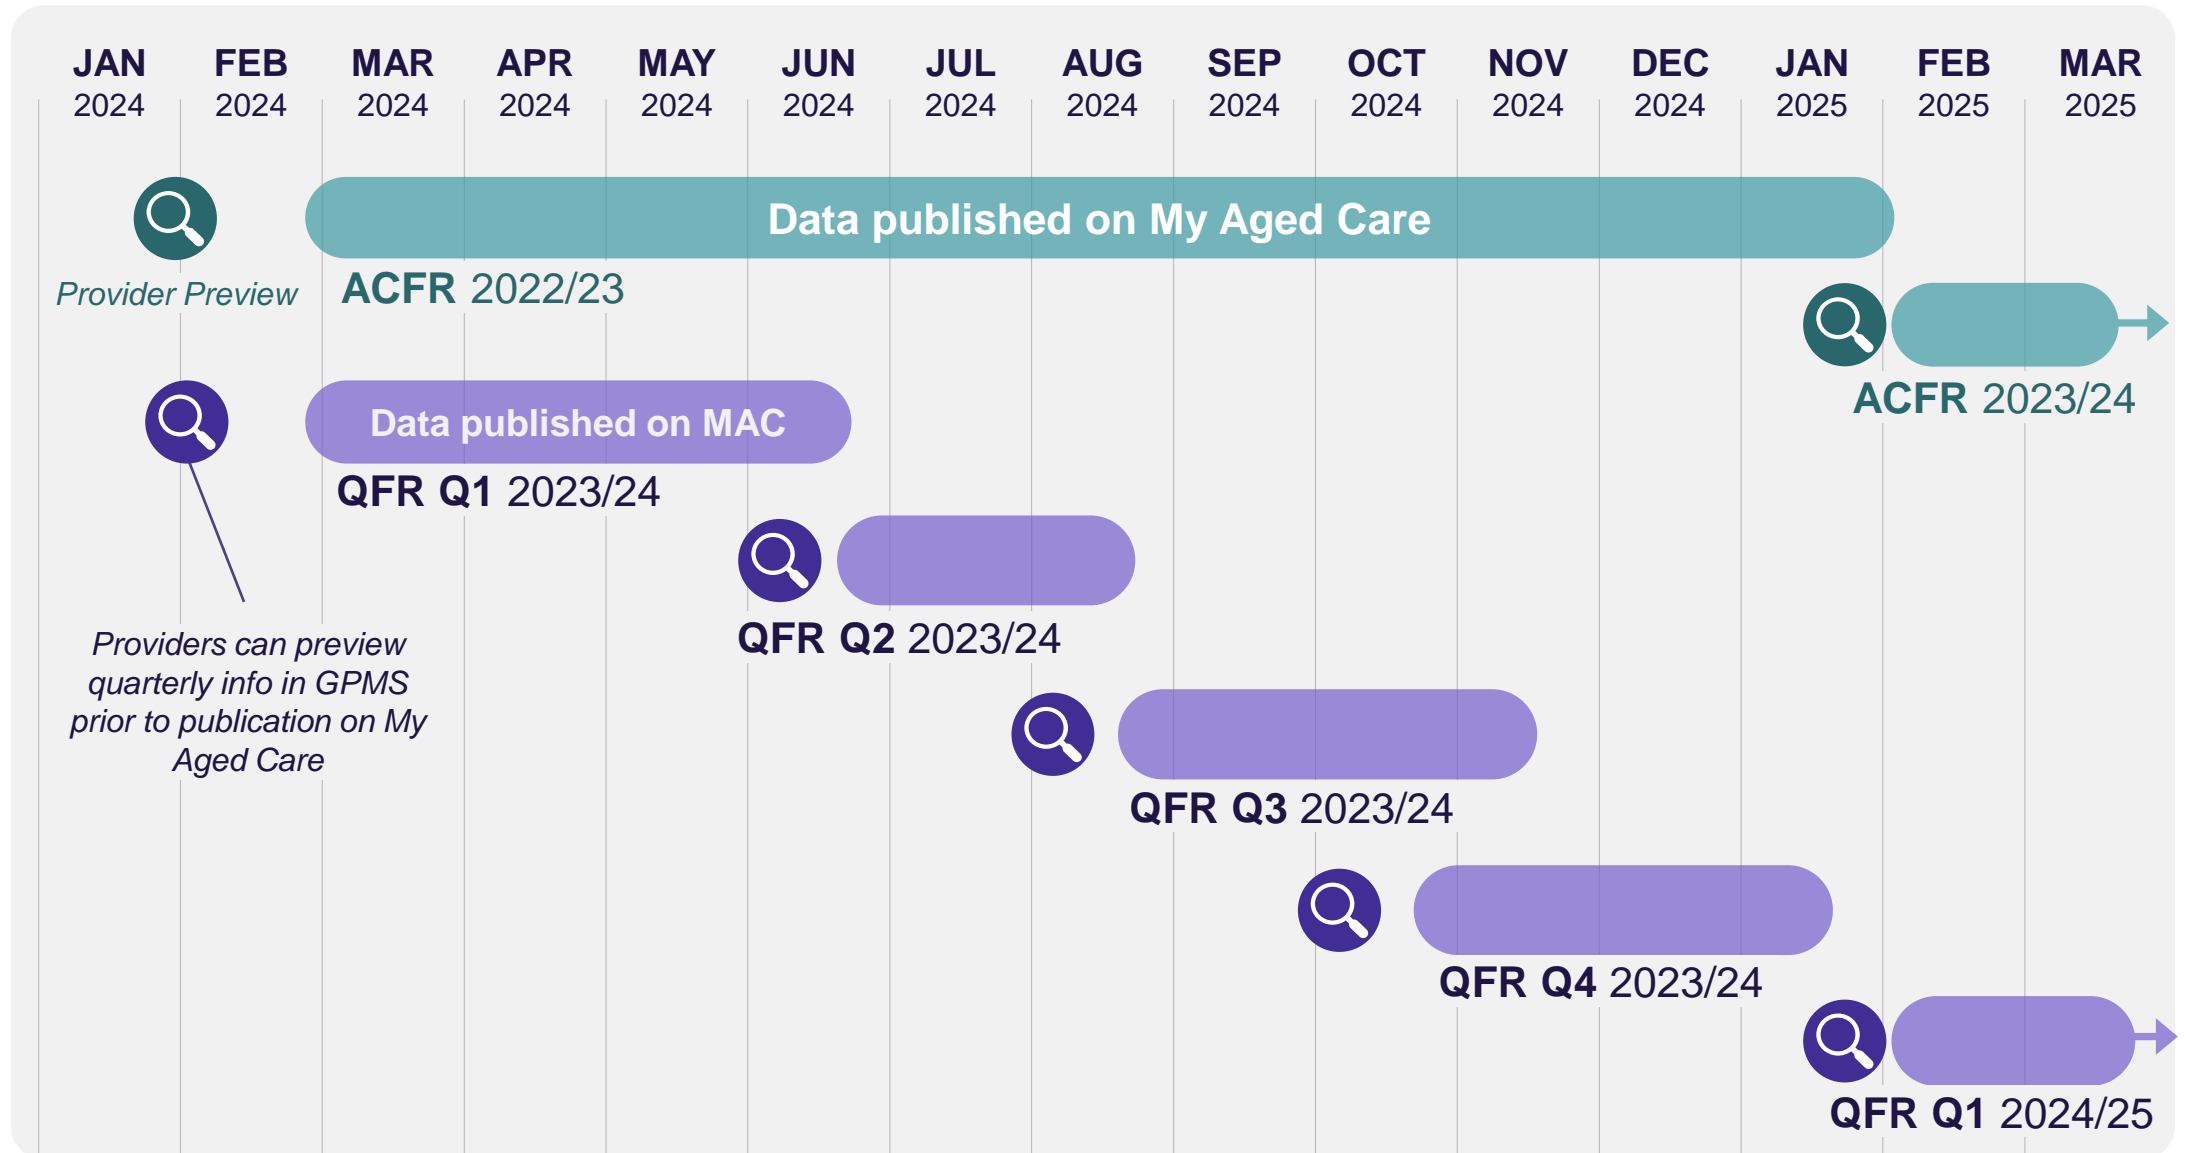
JAN 2024 FEB 2024 MAR 2024 APR 2024 MAY 2024 JUN 2024 JUL 2024 AUG 2024 SEP 2024 OCT 2024 NOV 2024 DEC 2024 JAN 2025 FEB 2025 MAR 2025

Provider Preview

Data published on My Aged Care

ACFR 2022/23

ACFR 2023/24

Data published on MAC

QFR Q1 2023/24

QFR Q2 2023/24

Providers can preview quarterly info in GPMS prior to publication on My Aged Care

QFR Q3 2023/24

QFR Q4 2023/24

QFR Q1 2024/25